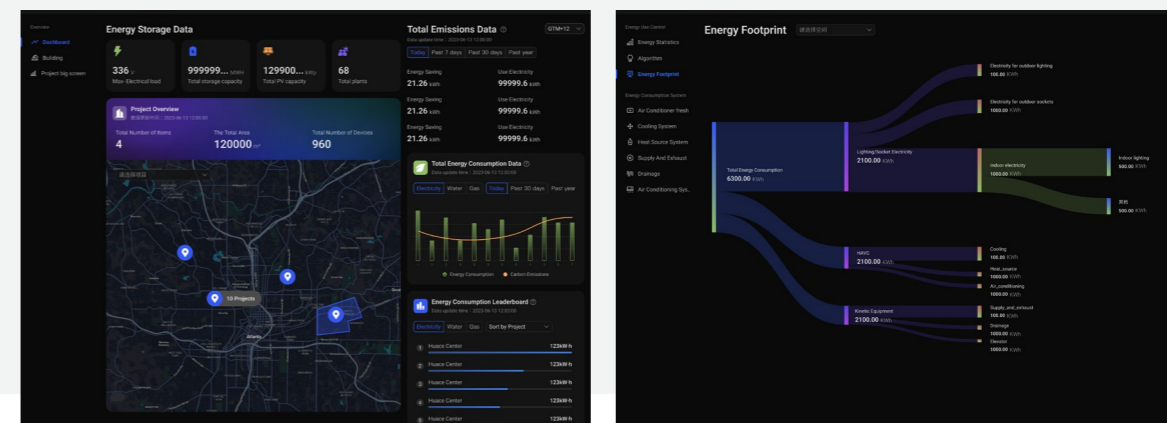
Overview
Dashboard
Building
Project big-screen

Energy Storage Data

336 V
Max. Electrical load

999999... MWh
Total storage capacity

129900... kWp
Total PV capacity

68
Total plants

Project Overview
数据更新时间：2023-06-13 12:00:00

Total Number of Items
4

The Total Area
120000 m²

Total Number of Devices
960

请选择项目

10 Projects

Total Emissions Data
Data update time：2023-06-13 12:00:00

GTM+12

Today | Past 7 days | Past 30 days | Past year

Energy Saving
21.26 kWh

Use Electricity
99999.6 kWh

Energy Saving
21.26 kWh

Use Electricity
99999.6 kWh

Energy Saving
21.26 kWh

Use Electricity
99999.6 kWh

Total Energy Consumption Data
Data update time：2023-06-13 12:00:00

Electricity | Water | Gas | Today | Past 30 days | Past year

Energy Consumption
Carbon Emissions

Energy Consumption Leaderboard
Data update time：2023-06-13 12:00:00

Electricity | Water | Gas | Sort by Project

1 Huace Center 123kW·h
2 Huace Center 123kW·h
3 Huace Center 123kW·h
4 Huace Center 123kW·h
5 Huace Center 123kW·h

Energy Use Control
Energy Statistics
Algorithm
Energy Footprint
Energy Consumption System
Air Conditioner fresh
Cooling System
Heat Source System
Supply And Exhaust
Drainage
Air Conditioning Syt..

Energy Footprint
请选择空间

Total Energy Consumption
6300.00 KWh

Lighting/Socket Electricity
2100.00 KWh

Electricity for outdoor lighting
100.00 KWh

Electricity for outdoor sockets
1000.00 KWh

indoor electricity
1000.00 KWh

Indoor lighting
500.00 KWh

其他
500.00 KWh

HAVC
2100.00 KWh

Cooling
100.00 KWh

Heat_source
1000.00 KWh

Air_conditioning
1000.00 KWh

Kinetic Equipment
2100.00 KWh

Supply_and_exhaust
100.00 KWh

Drainage
1000.00 KWh

Elevator
1000.00 KWh